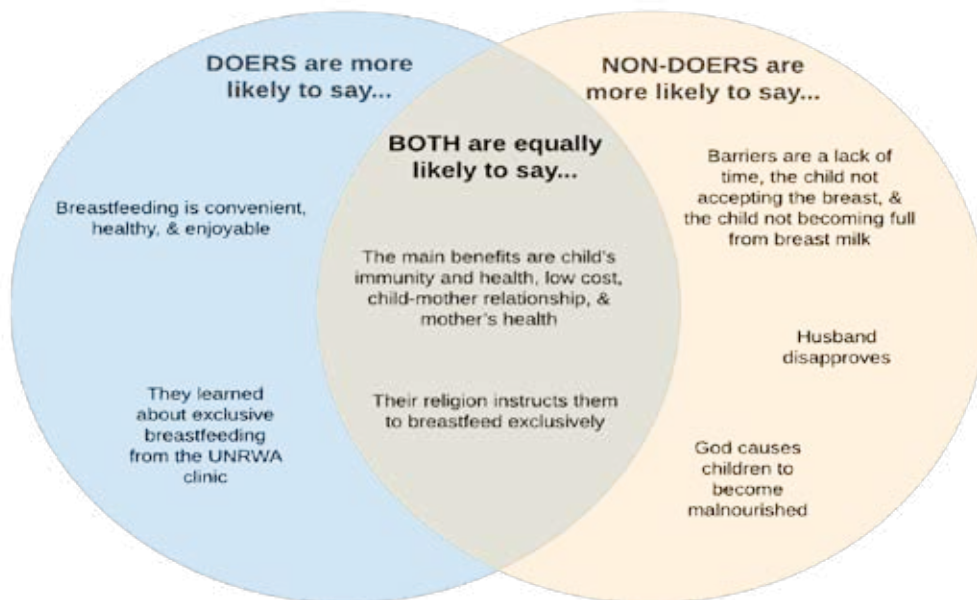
DOERS are more likely to say...

Breastfeeding is convenient, healthy, & enjoyable

They learned about exclusive breastfeeding from the UNRWA clinic

BOTH are equally likely to say...

The main benefits are child's immunity and health, low cost, child-mother relationship, & mother's health

Their religion instructs them to breastfeed exclusively

NON-DOERS are more likely to say...

Barriers are a lack of time, the child not accepting the breast, & the child not becoming full from breast milk

Husband disapproves

God causes children to become malnourished